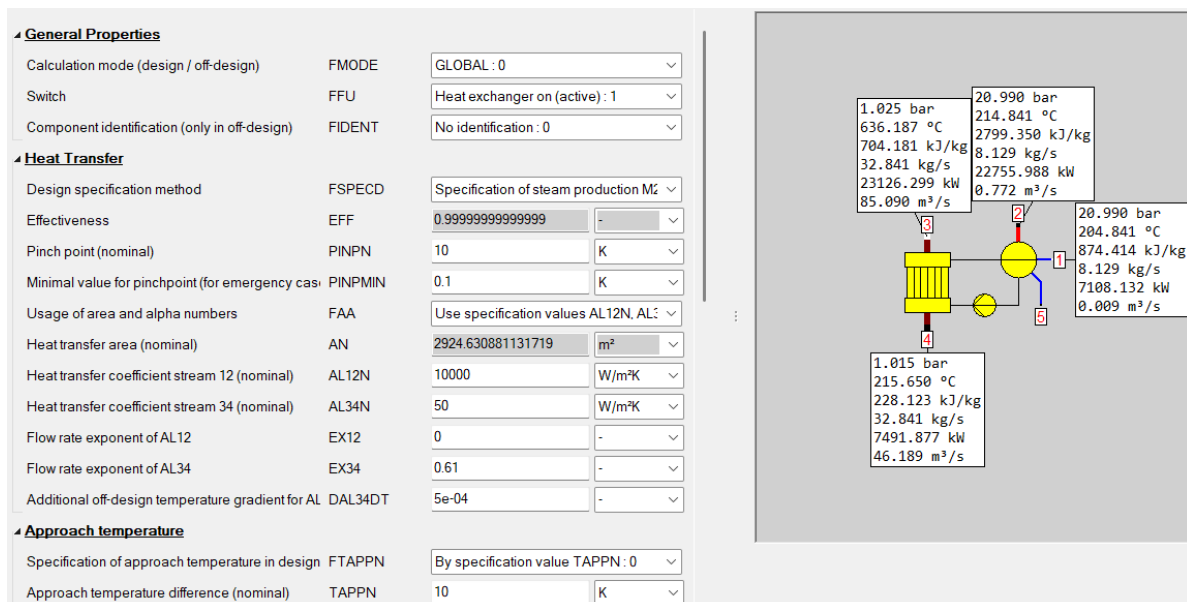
General Properties

| | | | |
|---|---|---|---|
| Calculation mode (design / off-design) | FMODE | GLOBAL : 0 | |
| Switch | FFU | Heat exchanger on (active) : 1 | |
| Component identification (only in off-design) | FIDENT | No identification : 0 | |

Heat Transfer

| | | | |
|---|---|---|---|
| Design specification method | FSPECD | Specification of steam production M2 | |
| Effectiveness | EFF | 0.99999999999999 | - |
| Pinch point (nominal) | PINPN | 10 | K |
| Minimal value for pinchpoint (for emergency case | PINPMIN | 0.1 | K |
| Usage of area and alpha numbers | FAA | Use specification values AL12N, AL3 | |
| Heat transfer area (nominal) | AN | 2924.630881131719 | m² |
| Heat transfer coefficient stream 12 (nominal) | AL12N | 10000 | W/m²K |
| Heat transfer coefficient stream 34 (nominal) | AL34N | 50 | W/m²K |
| Flow rate exponent of AL12 | EX12 | 0 | - |
| Flow rate exponent of AL34 | EX34 | 0.61 | - |
| Additional off-design temperature gradient for AL | DAL34DT | 5e-04 | - |

Approach temperature

| | | | |
|---|---|---|---|
| Specification of approach temperature in design | FTAPPN | By specification value TAPPN : 0 | |
| Approach temperature difference (nominal) | TAPPN | 10 | K |

1.025 bar
636.187 °C
704.181 kJ/kg
32.841 kg/s
23126.299 kW
85.090 m³/s

20.990 bar
214.841 °C
2799.350 kJ/kg
8.129 kg/s
22755.988 kW
0.772 m³/s

20.990 bar
204.841 °C
874.414 kJ/kg
8.129 kg/s
7108.132 kW
0.009 m³/s

3
2
1
5
4

1.015 bar
215.650 °C
228.123 kJ/kg
32.841 kg/s
7491.877 kW
46.189 m³/s